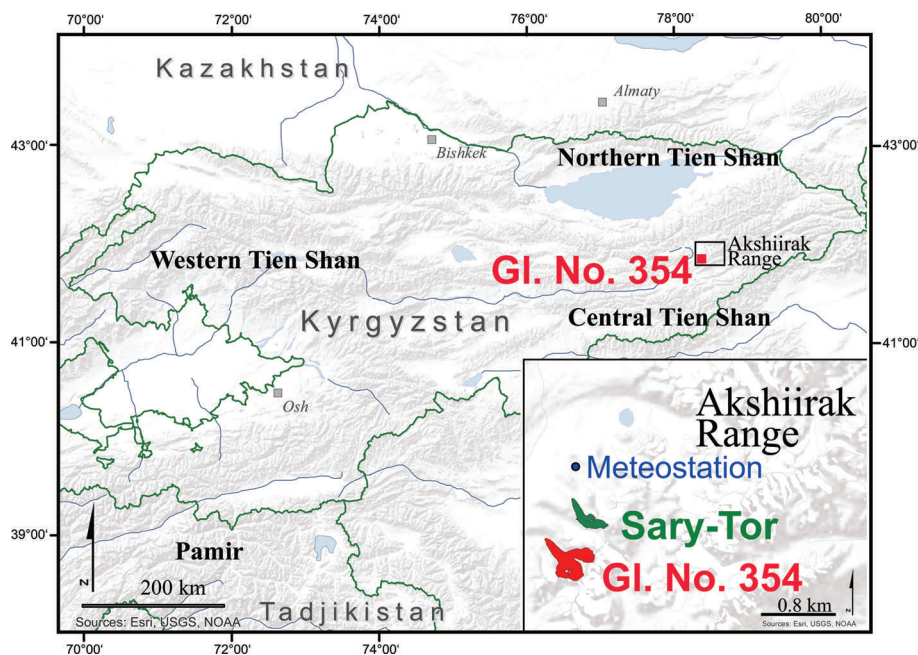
70°00' 72°00' 74°00' 76°00' 78°00' 80°00'

Kazakhstan

Almaty

Bishkek

43°00' 43°00'

Northern Tien Shan

Akshiirak Range

Western Tien Shan

Gl. No. 354

Kyrgyzstan

Central Tien Shan

41°00' 41°00'

Osh

Akshiirak Range

Meteostation

Sary-Tor

Gl. No. 354

39°00'

Pamir

N

200 km

Tadjikistan

Sources: Esri, USGS, NOAA

N

0.8 km

Sources: Esri, USGS, NOAA

70°00' 72°00' 74°00'